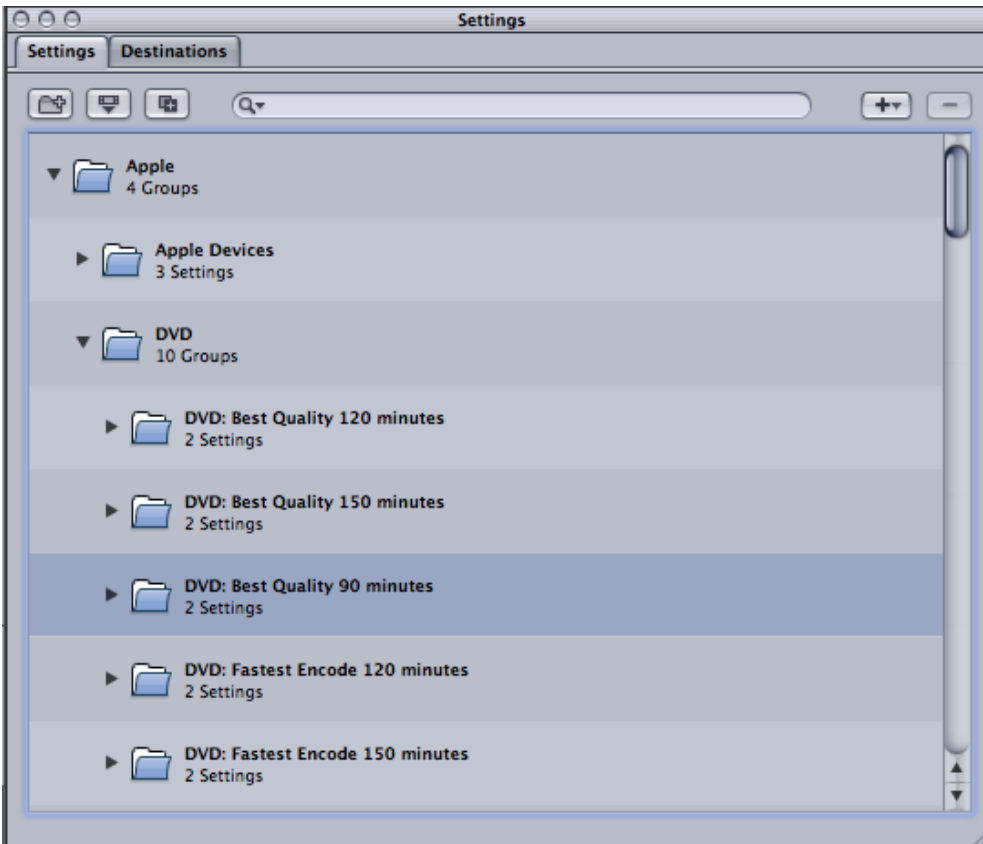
Settings

Settings | Destinations

Apple
4 Groups

Apple Devices
3 Settings

DVD
10 Groups

DVD: Best Quality 120 minutes
2 Settings

DVD: Best Quality 150 minutes
2 Settings

DVD: Best Quality 90 minutes
2 Settings

DVD: Fastest Encode 120 minutes
2 Settings

DVD: Fastest Encode 150 minutes
2 Settings